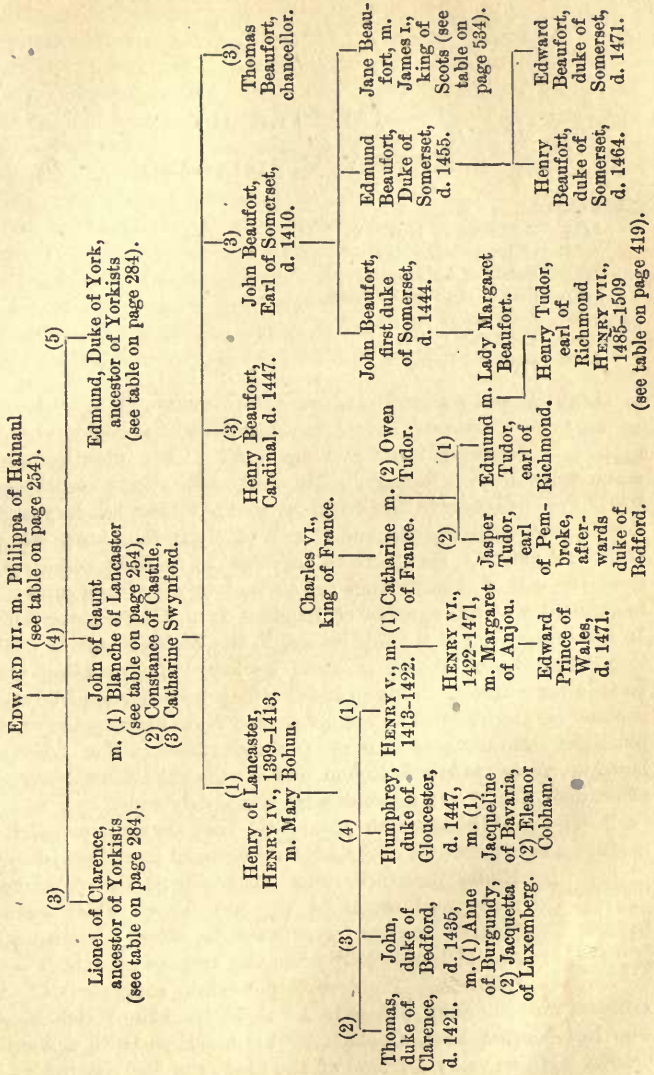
Edward III. m. Philippa of Hainaul
(see table on page 254).

(3)
Lionel of Clarence, ancestor of Yorkists (see table on page 284).

(4)
John of Gaunt
m. (1) Blanche of Lancaster (see table on page 254),
(2) Constance of Castile,
(3) Catharine Swynford.

(5)
Edmund, Duke of York, ancestor of Yorkists (see table on page 284).

(1)
Henry of Lancaster, Henry IV., 1399–1413, m. Mary Bohun.

(3)
Henry Beaufort, Cardinal, d. 1447.

(3)
John Beaufort, Earl of Somerset, d. 1410.

(3)
Thomas Beaufort, chancellor.

(2)
Thomas, duke of Clarence, d. 1421.

(3)
John, duke of Bedford, d. 1435, m. (1) Anne of Burgundy, (2) Jacquetta of Luxemberg.

(4)
Humphrey, duke of Gloucester, d. 1447, m. (1) Jacqueline of Bavaria, (2) Eleanor Cobham.

(1)
Henry V., m. (1) Catharine m. (2) Owen Tudor.
1413–1422. of France.

Charles VI., king of France.

Henry VI., 1422–1471, m. Margaret of Anjou.

Edward Prince of Wales, d. 1471.

(2)
Jasper Tudor, earl of Pembroke, afterwards duke of Bedford.

(1)
Edmund Tudor, earl of Richmond. m. Lady Margaret Beaufort.

Henry Tudor, earl of Richmond Henry VII., 1485–1509 (see table on page 419).

John Beaufort, first duke of Somerset, d. 1444.

Edmund Beaufort, Duke of Somerset, d. 1455.

Jane Beaufort, m. James I., king of Scots (see table on page 534).

Henry Beaufort, duke of Somerset, d. 1464.

Edward Beaufort, duke of Somerset, d. 1471.